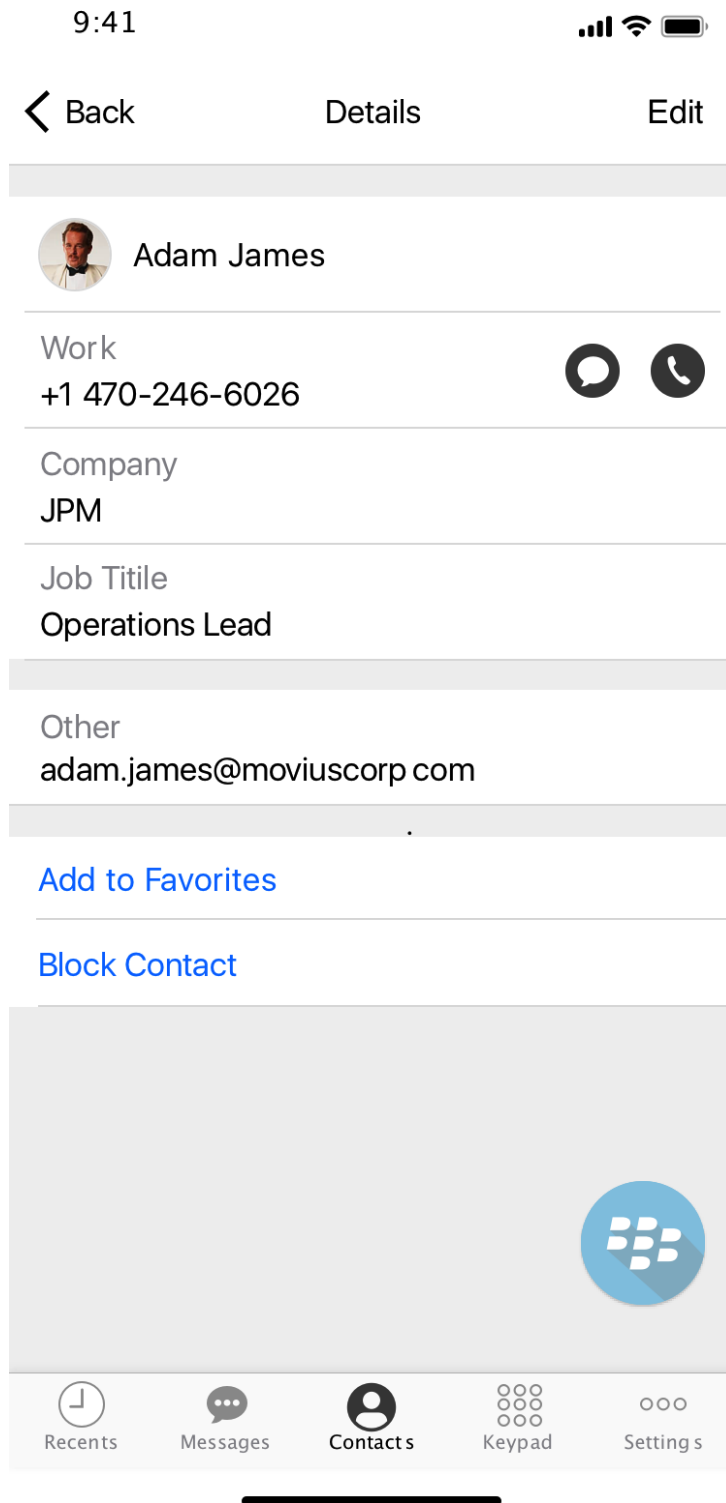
9:41

Back Details Edit

Adam James

Work
+1 470-246-6026

Company
JPM

Job Titile
Operations Lead

Other
adam.james@moviuscorp com

Add to Favorites

Block Contact

Recents Messages Contacts Keypad Settings